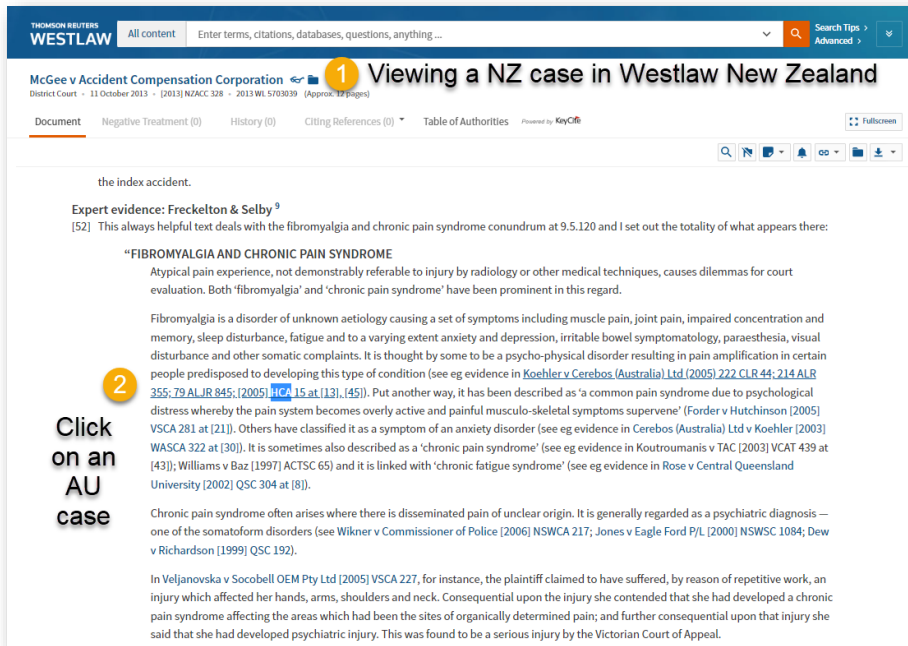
THOMSON REUTERS WESTLAW

All content

Enter terms, citations, databases, questions, anything ...

Search Tips >
Advanced >

McGee v Accident Compensation Corporation

1 Viewing a NZ case in Westlaw New Zealand

District Court · 11 October 2013 · [2013] NZACC 328 · 2013 WL 5703039 (Approx. 12 pages)

Document Negative Treatment (0) History (0) Citing References (0) Table of Authorities Powered by KeyCite

Fullscreen

the index accident.

Expert evidence: Freckelton & Selby 9

[52] This always helpful text deals with the fibromyalgia and chronic pain syndrome conundrum at 9.5.120 and I set out the totality of what appears there:

“FIBROMYALGIA AND CHRONIC PAIN SYNDROME

Atypical pain experience, not demonstrably referable to injury by radiology or other medical techniques, causes dilemmas for court evaluation. Both ‘fibromyalgia’ and ‘chronic pain syndrome’ have been prominent in this regard.

Fibromyalgia is a disorder of unknown aetiology causing a set of symptoms including muscle pain, joint pain, impaired concentration and memory, sleep disturbance, fatigue and to a varying extent anxiety and depression, irritable bowel symptomatology, paraesthesia, visual disturbance and other somatic complaints. It is thought by some to be a psycho-physical disorder resulting in pain amplification in certain people predisposed to developing this type of condition (see eg evidence in Koehler v Cerebos (Australia) Ltd (2005) 222 CLR 44; 214 ALR 355; 79 ALJR 845; [2005] HCA 15 at [13], [45]). Put another way, it has been described as ‘a common pain syndrome due to psychological distress whereby the pain system becomes overly active and painful musculo-skeletal symptoms supervene’ (Forder v Hutchinson [2005] VSCA 281 at [21]). Others have classified it as a symptom of an anxiety disorder (see eg evidence in Cerebos (Australia) Ltd v Koehler [2003] WASCA 322 at [30]). It is sometimes also described as a ‘chronic pain syndrome’ (see eg evidence in Koutroumanis v TAC [2003] VCAT 439 at [43]); Williams v Baz [1997] ACTSC 65) and it is linked with ‘chronic fatigue syndrome’ (see eg evidence in Rose v Central Queensland University [2002] QSC 304 at [8]).

2

Click on an AU case

Chronic pain syndrome often arises where there is disseminated pain of unclear origin. It is generally regarded as a psychiatric diagnosis — one of the somatoform disorders (see Wikner v Commissioner of Police [2006] NSWCA 217; Jones v Eagle Ford P/L [2000] NSWSC 1084; Dew v Richardson [1999] QSC 192).

In Veljanovska v Socobell OEM Pty Ltd [2005] VSCA 227, for instance, the plaintiff claimed to have suffered, by reason of repetitive work, an injury which affected her hands, arms, shoulders and neck. Consequential upon the injury she contended that she had developed a chronic pain syndrome affecting the areas which had been the sites of organically determined pain; and further consequential upon that injury she said that she had developed psychiatric injury. This was found to be a serious injury by the Victorian Court of Appeal.